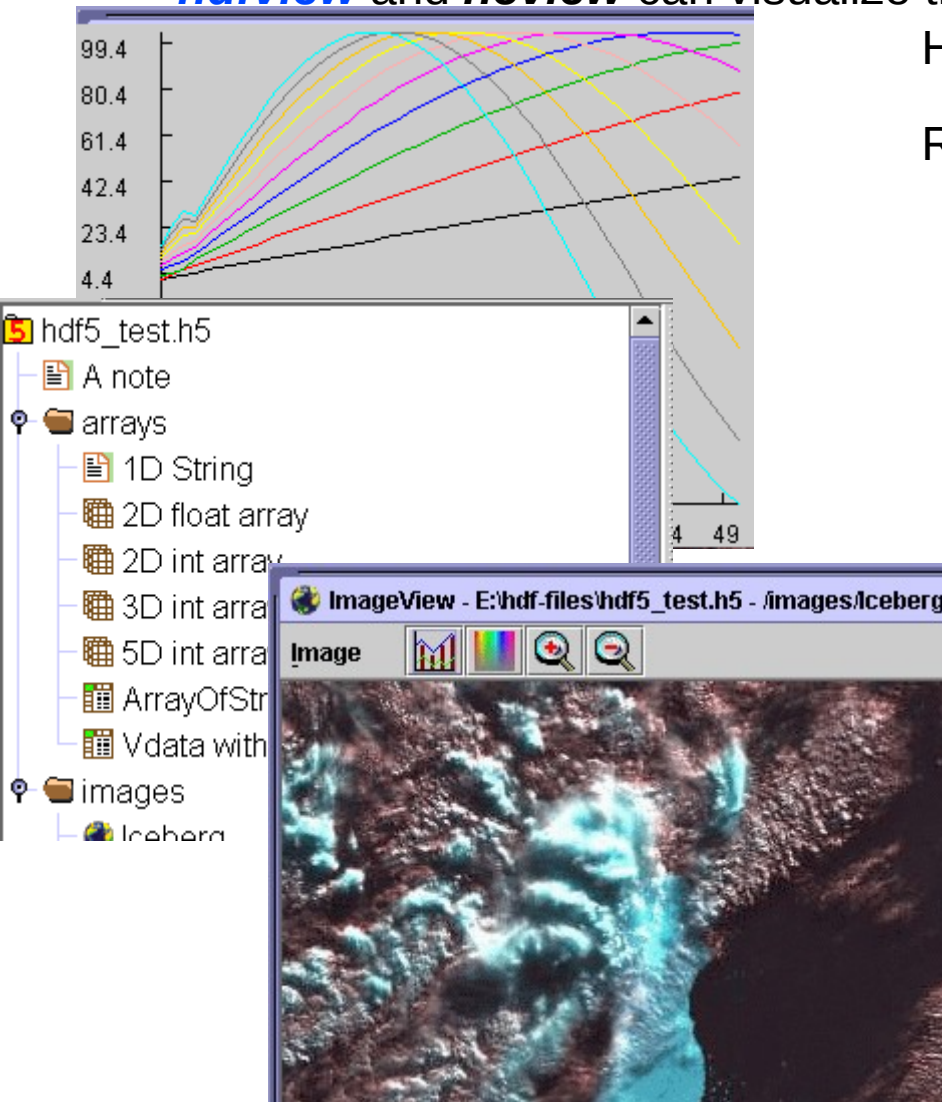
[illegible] and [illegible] can visualize t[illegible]

99.4
80.4
61.4
42.4
23.4
4.4

H

R

hdf5_test.h5
A note
arrays
1D String
2D float array
2D int array
3D int arra
5D int arra
ArrayOfStr
Vdata with
images
Iceberg

4 49

ImageView - E:\hdf-files\hdf5_test.h5 - /images/Iceberg

Image